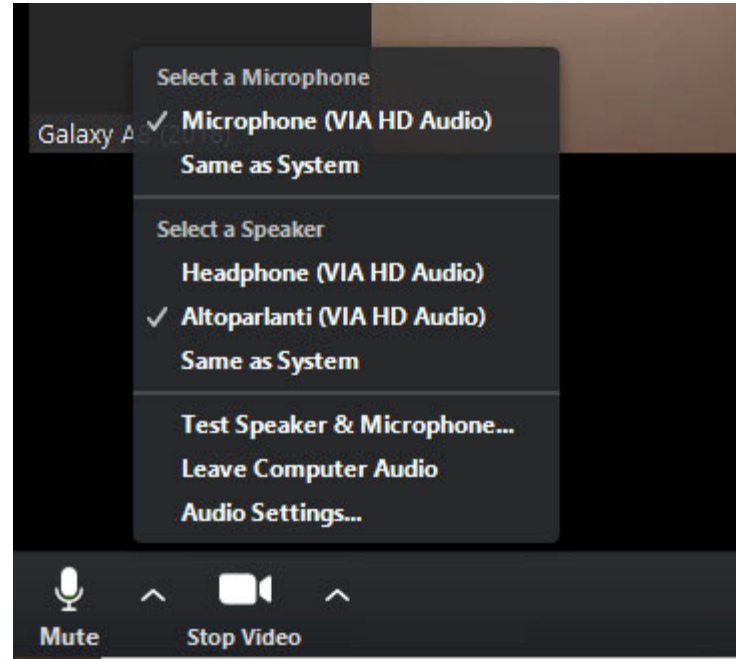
Galaxy A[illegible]

Select a Microphone
✓ Microphone (VIA HD Audio)
Same as System

Select a Speaker
Headphone (VIA HD Audio)
✓ Altoparlanti (VIA HD Audio)
Same as System

Test Speaker & Microphone...
Leave Computer Audio
Audio Settings...

Mute
Stop Video